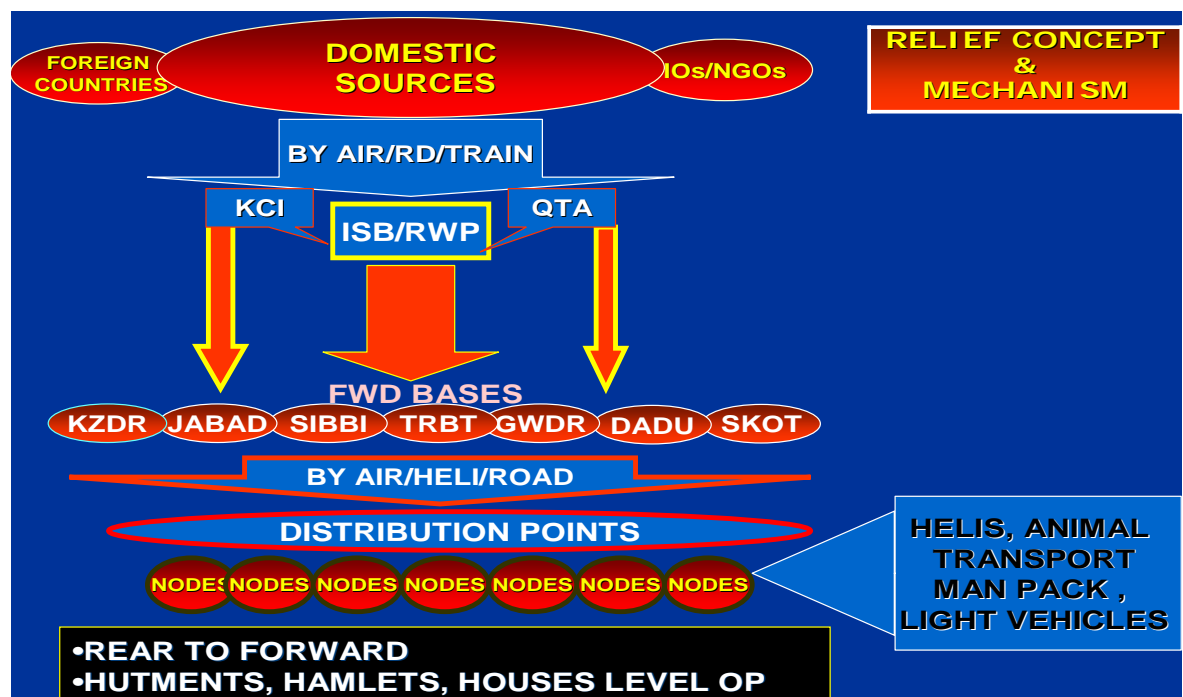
FOREIGN COUNTRIES

DOMESTIC SOURCES

IOs/NGOs

RELIEF CONCEPT & MECHANISM

BY AIR/RD/TRAIN

KCI

ISB/RWP

QTA

FWD BASES

KZDR JABAD SIBBI TRBT GWDR DADU SKOT

BY AIR/HELI/ROAD

DISTRIBUTION POINTS

NODES NODES NODES NODES NODES NODES NODES

HELIS, ANIMAL TRANSPORT MAN PACK , LIGHT VEHICLES

•REAR TO FORWARD
•HUTMENTS, HAMLETS, HOUSES LEVEL OP